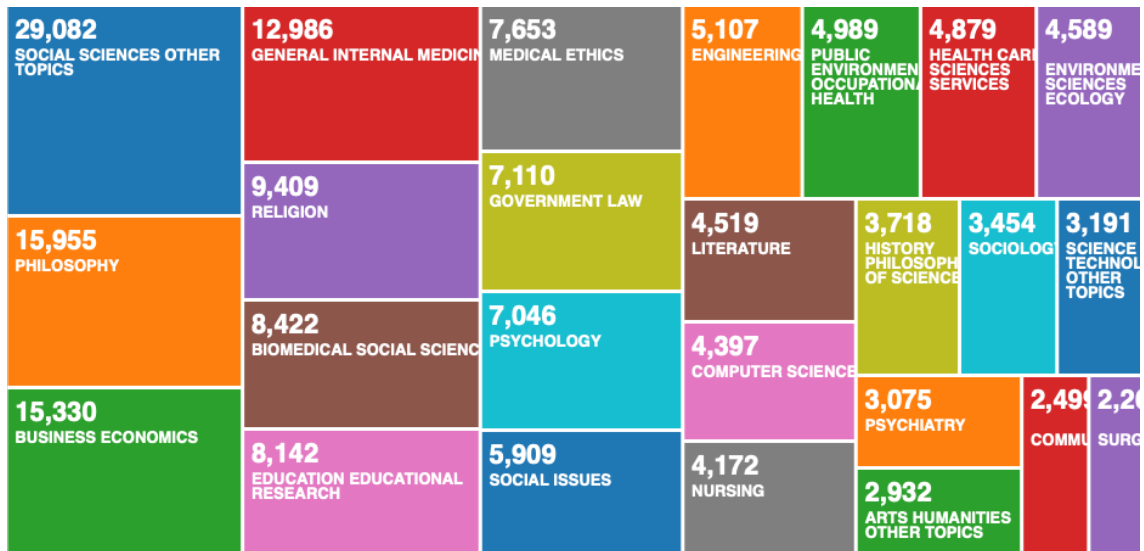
29,082
SOCIAL SCIENCES OTHER TOPICS

15,955
PHILOSOPHY

15,330
BUSINESS ECONOMICS

12,986
GENERAL INTERNAL MEDICIN

9,409
RELIGION

8,422
BIOMEDICAL SOCIAL SCIENC

8,142
EDUCATION EDUCATIONAL RESEARCH

7,653
MEDICAL ETHICS

7,110
GOVERNMENT LAW

7,046
PSYCHOLOGY

5,909
SOCIAL ISSUES

5,107
ENGINEERING

4,989
PUBLIC ENVIRONMEN OCCUPATIONA HEALTH

4,879
HEALTH CAR SCIENCES SERVICES

4,589
ENVIRONME SCIENCES ECOLOGY

4,519
LITERATURE

4,397
COMPUTER SCIENCE

4,172
NURSING

3,718
HISTORY PHILOSOPH OF SCIENCE

3,454
SOCIOLOGY

3,191
SCIENCE TECHNOL OTHER TOPICS

3,075
PSYCHIATRY

2,932
ARTS HUMANITIES OTHER TOPICS

2,49
COMMU

2,2
SURG